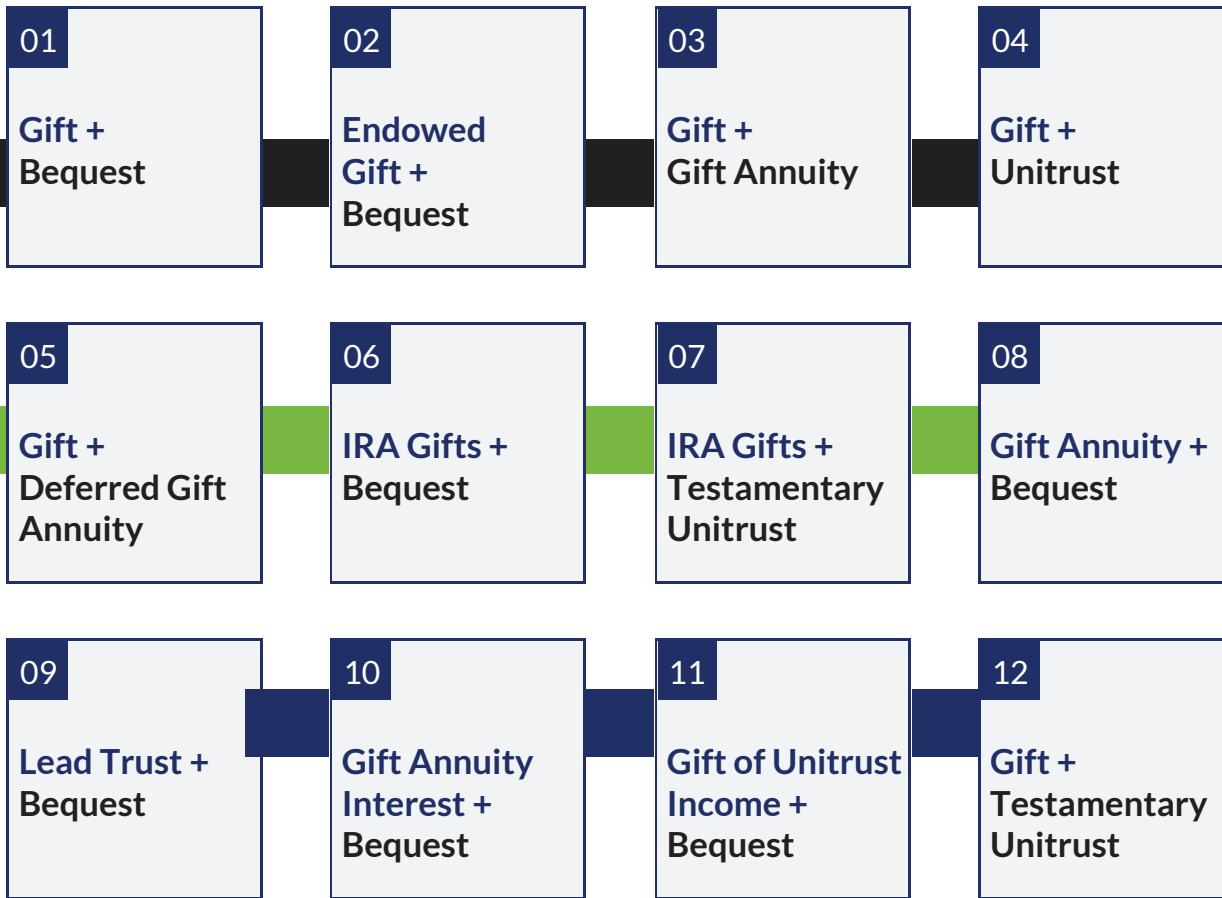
01
Gift +
Bequest

02
Endowed Gift +
Bequest

03
Gift +
Gift Annuity

04
Gift +
Unitrust

05
Gift +
Deferred Gift Annuity

06
IRA Gifts +
Bequest

07
IRA Gifts +
Testamentary Unitrust

08
Gift Annuity +
Bequest

09
Lead Trust +
Bequest

10
Gift Annuity Interest +
Bequest

11
Gift of Unitrust Income +
Bequest

12
Gift +
Testamentary Unitrust